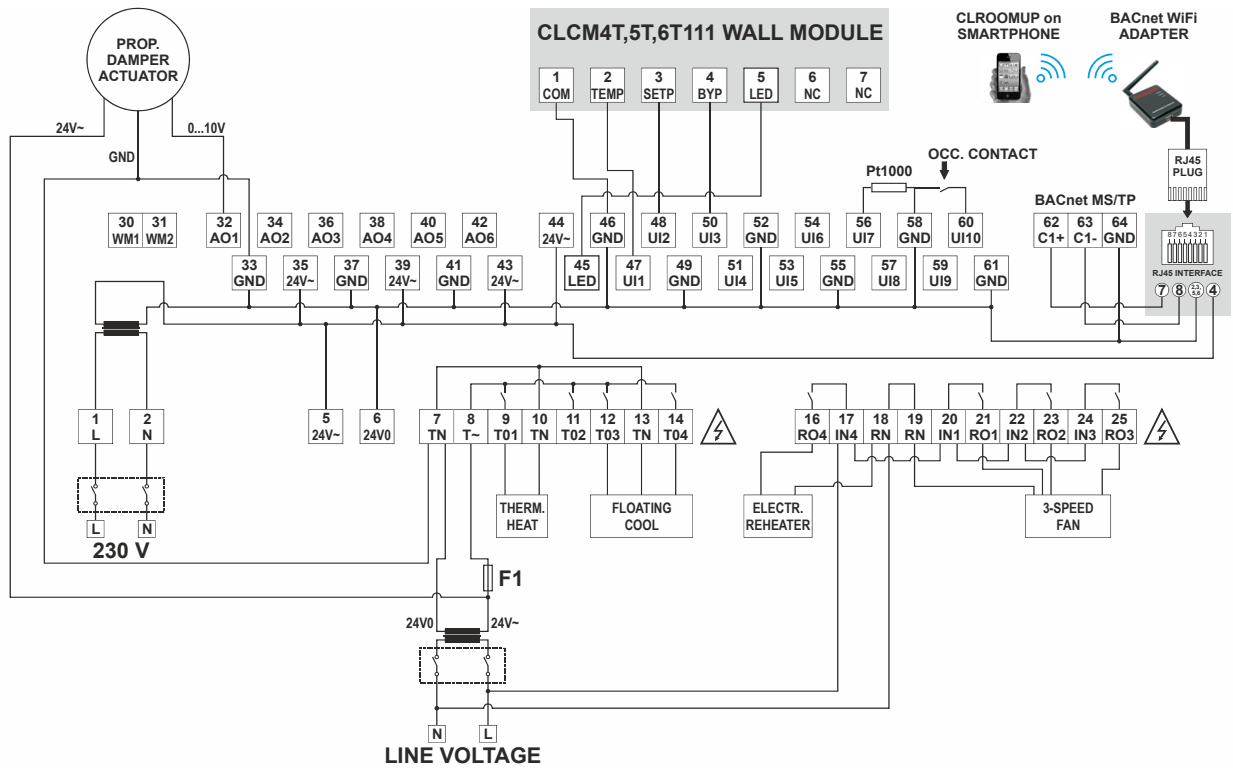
CLCM4T,5T,6T111 WALL MODULE

1 COM
2 TEMP
3 SETP
4 BYP
5 LED
6 NC
7 NC

CLROOMUP on SMARTPHONE

BACnet WiFi ADAPTER

RJ45 PLUG

PROP. DAMPER ACTUATOR

24V~
GND
0...10V

OCC. CONTACT
Pt1000

BACnet MS/TP

30 WM1
31 WM2
32 AO1
34 AO2
36 AO3
38 AO4
40 AO5
42 AO6
44 24V~
46 GND
48 UI2
50 UI3
52 GND
54 UI6
56 UI7
58 GND
60 UI10
62 C1+
63 C1-
64 GND

33 GND
35 24V~
37 GND
39 24V~
41 GND
43 24V~
45 LED
47 UI1
49 GND
51 UI4
53 UI5
55 GND
57 UI8
59 UI9
61 GND

87654321
RJ45 INTERFACE
7 8 2,3,5,6 4

1 L
2 N
5 24V~
6 24V0
7 TN
8 T~
9 T01
10 TN
11 T02
12 T03
13 TN
14 T04

16 RO4
17 IN4
18 RN
19 RN
20 IN1
21 RO1
22 IN2
23 RO2
24 IN3
25 RO3

THERM. HEAT
FLOATING COOL
ELECTR. REHEATER
3-SPEED FAN

L N
230 V

F1
24V0
24V~

N L
LINE VOLTAGE